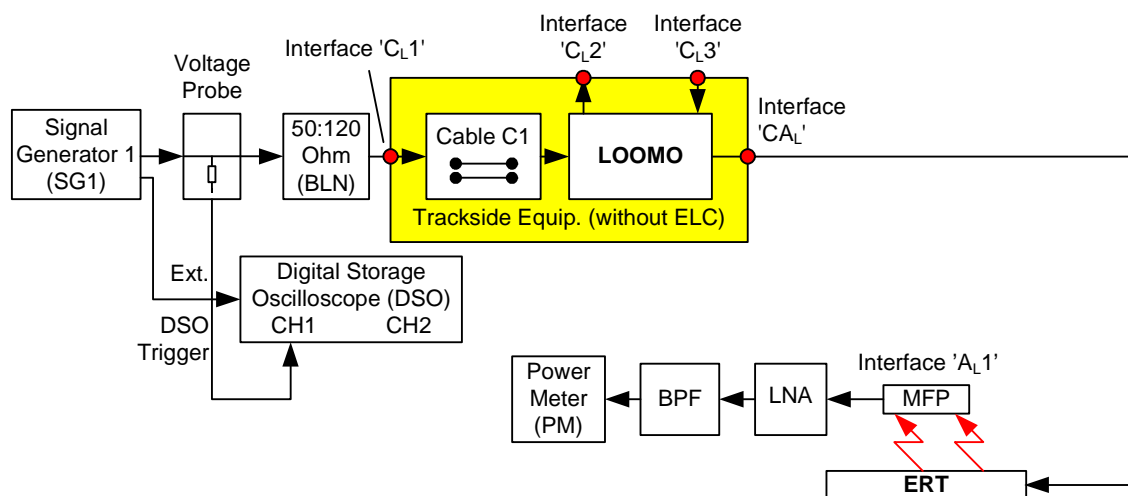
Interface 'C$_L$2'

Interface 'C$_L$3'

Interface 'C$_L$1'

Voltage Probe

Signal Generator 1 (SG1)

50:120 Ohm (BLN)

Cable C1

LOOMO

Interface 'CA$_L$'

Trackside Equip. (without ELC)

Ext.

Digital Storage Oscilloscope (DSO)

CH1

CH2

DSO Trigger

Interface 'A$_L$1'

Power Meter (PM)

BPF

LNA

MFP

ERT